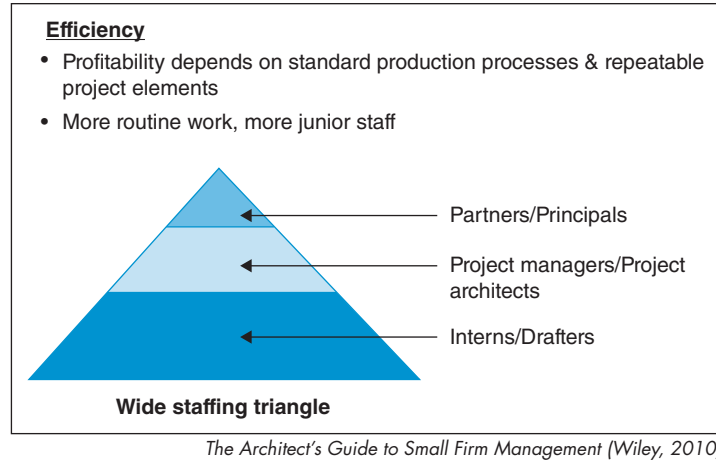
Efficiency

• Profitability depends on standard production processes & repeatable project elements

• More routine work, more junior staff

Partners/Principals

Project managers/Project architects

Interns/Drafters

Wide staffing triangle

The Architect's Guide to Small Firm Management (Wiley, 2010